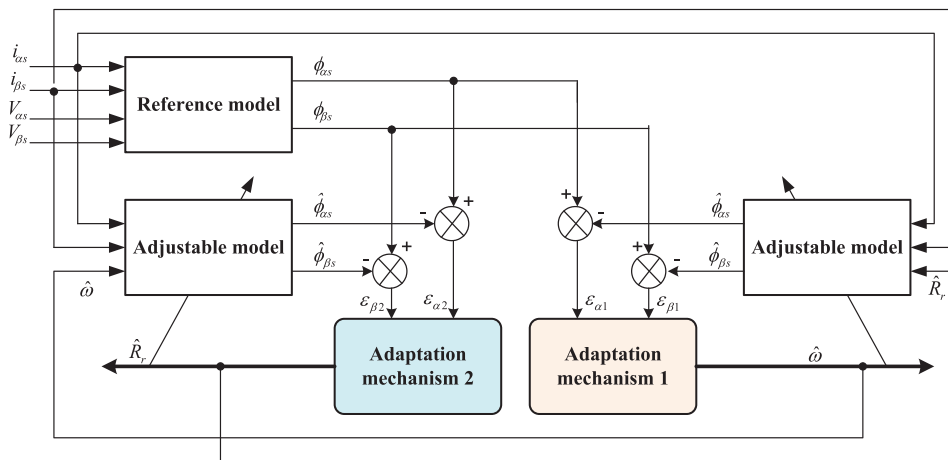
$i_{\alpha s}$
$i_{\beta s}$
$V_{\alpha s}$
$V_{\beta s}$

Reference model

$\phi_{\alpha s}$
$\phi_{\beta s}$

Adjustable model

$\hat{\phi}_{\alpha s}$
$\hat{\phi}_{\beta s}$

-
+
-
+
+
-
+
-

$\hat{\phi}_{\alpha s}$
$\hat{\phi}_{\beta s}$

Adjustable model

$\hat{\omega}$

$\hat{R}_r$

$\varepsilon_{\beta 2}$
$\varepsilon_{\alpha 2}$
$\varepsilon_{\alpha 1}$
$\varepsilon_{\beta 1}$

$\hat{R}_r$

Adaptation mechanism 2

Adaptation mechanism 1

$\hat{\omega}$